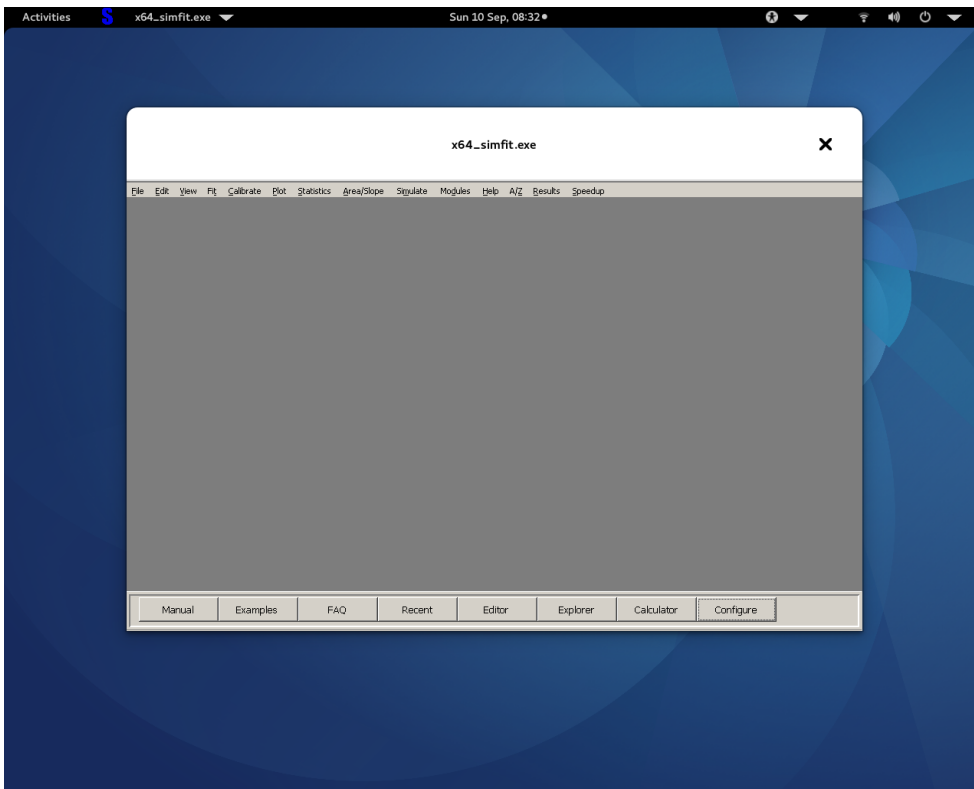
Activities S x64_simfit.exe Sun 10 Sep, 08:32 ●

x64_simfit.exe

File Edit View Fit Calibrate Plot Statistics Area/Slope Simulate Modules Help A/Z Results Speedup

| Manual | Examples | FAQ | Recent | Editor | Explorer | Calculator | Configure |
|---|---|---|---|---|---|---|---|